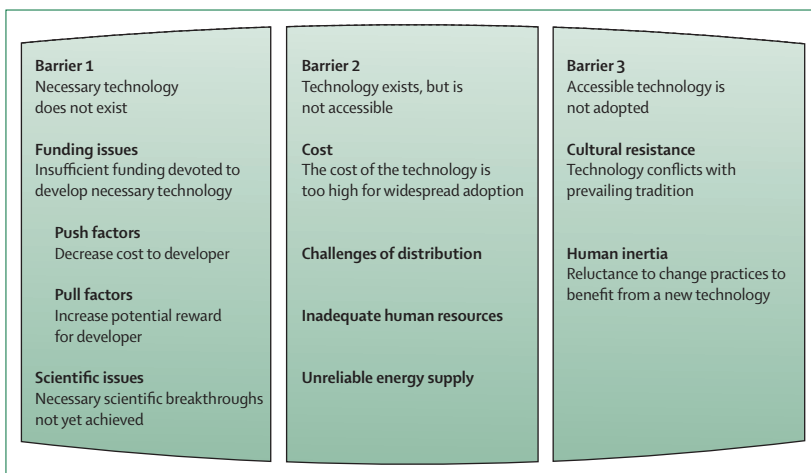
Barrier 1
Necessary technology does not exist

Funding issues
Insufficient funding devoted to develop necessary technology

Push factors
Decrease cost to developer

Pull factors
Increase potential reward for developer

Scientific issues
Necessary scientific breakthroughs not yet achieved

Barrier 2
Technology exists, but is not accessible

Cost
The cost of the technology is too high for widespread adoption

Challenges of distribution

Inadequate human resources

Unreliable energy supply

Barrier 3
Accessible technology is not adopted

Cultural resistance
Technology conflicts with prevailing tradition

Human inertia
Reluctance to change practices to benefit from a new technology